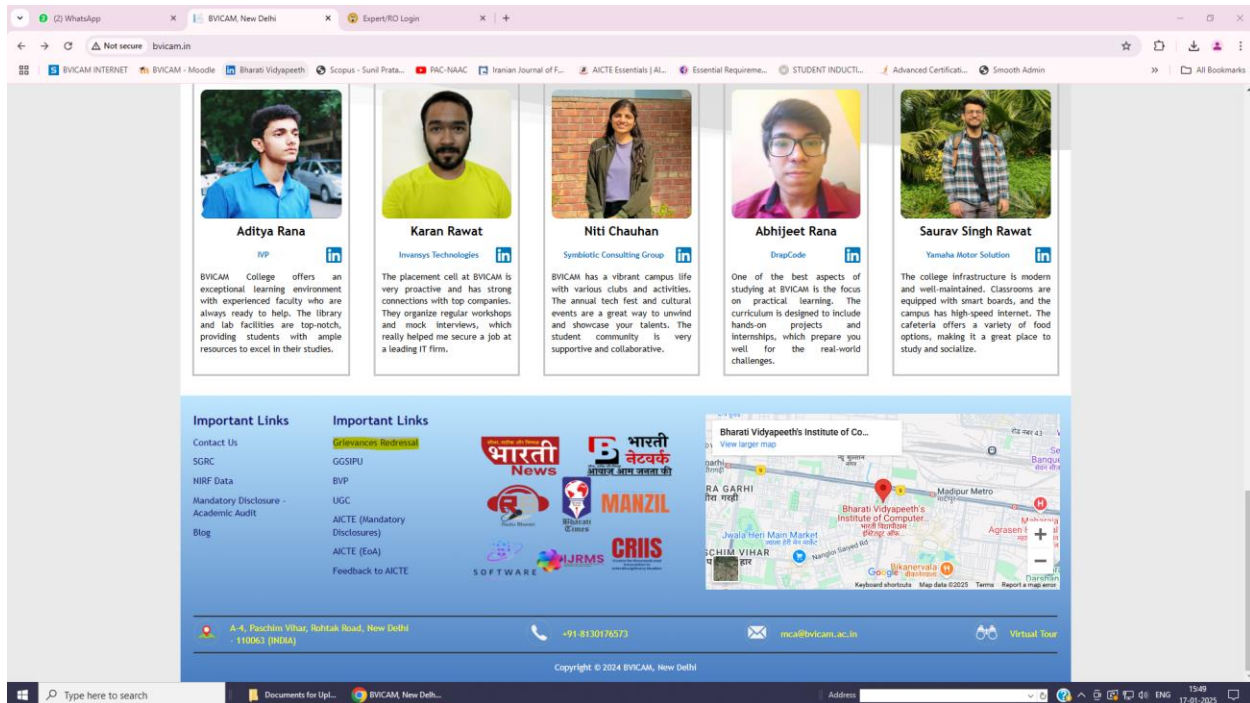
(2) WhatsApp
BVICAM, New Delhi
Expert/RO Login
Not secure bvicam.in
BVICAM INTERNET BVICAM - Moodle Bharati Vidyapeeth Scopus - Sunil Prata... PAC-NAAC Iranian Journal of F... AICTE Essentials | Al... Essential Requireme... STUDENT INDUCTI... Advanced Certificati... Smooth Admin All Bookmarks

Aditya Rana
IVP
BVICAM College offers an exceptional learning environment with experienced faculty who are always ready to help. The library and lab facilities are top-notch, providing students with ample resources to excel in their studies.

Karan Rawat
Invansys Technologies
The placement cell at BVICAM is very proactive and has strong connections with top companies. They organize regular workshops and mock interviews, which really helped me secure a job at a leading IT firm.

Niti Chauhan
Symbiotic Consulting Group
BVICAM has a vibrant campus life with various clubs and activities. The annual tech fest and cultural events are a great way to unwind and showcase your talents. The student community is very supportive and collaborative.

Abhijeet Rana
DrapCode
One of the best aspects of studying at BVICAM is the focus on practical learning. The curriculum is designed to include hands-on projects and internships, which prepare you well for the real-world challenges.

Saurav Singh Rawat
Yamaha Motor Solution
The college infrastructure is modern and well-maintained. Classrooms are equipped with smart boards, and the campus has high-speed internet. The cafeteria offers a variety of food options, making it a great place to study and socialize.

Important Links
Contact Us
SGRC
NIRF Data
Mandatory Disclosure - Academic Audit
Blog

Important Links
Grievances Redressal
GGSIPU
BVP
UGC
AICTE (Mandatory Disclosures)
AICTE (EoA)
Feedback to AICTE

भारती News
भारती नेटवर्क आवाज़ आम जनता की
MANZIL
SOFTWARE
IJRMS
CRIIS

Bharati Vidyapeeth's Institute of Co...
View larger map
RA GARHI
Madipur Metro
Bharati Vidyapeeth's Institute of Computer...
Jwala Heri Main Market
SCHIM VIHAR
Nangloi Saiyed Rd
Agrasen
Bikanervala
Google
Keyboard shortcuts Map data ©2025 Terms Report a map error

A-4, Paschim Vihar, Rohtak Road, New Delhi - 110063 (INDIA)
+91-8130176573
mca@bvicam.ac.in
Virtual Tour

Copyright © 2024 BVICAM, New Delhi

Type here to search
Documents for Upl...
BVICAM, New Delh...
Address
ENG 15:49 17-01-2025